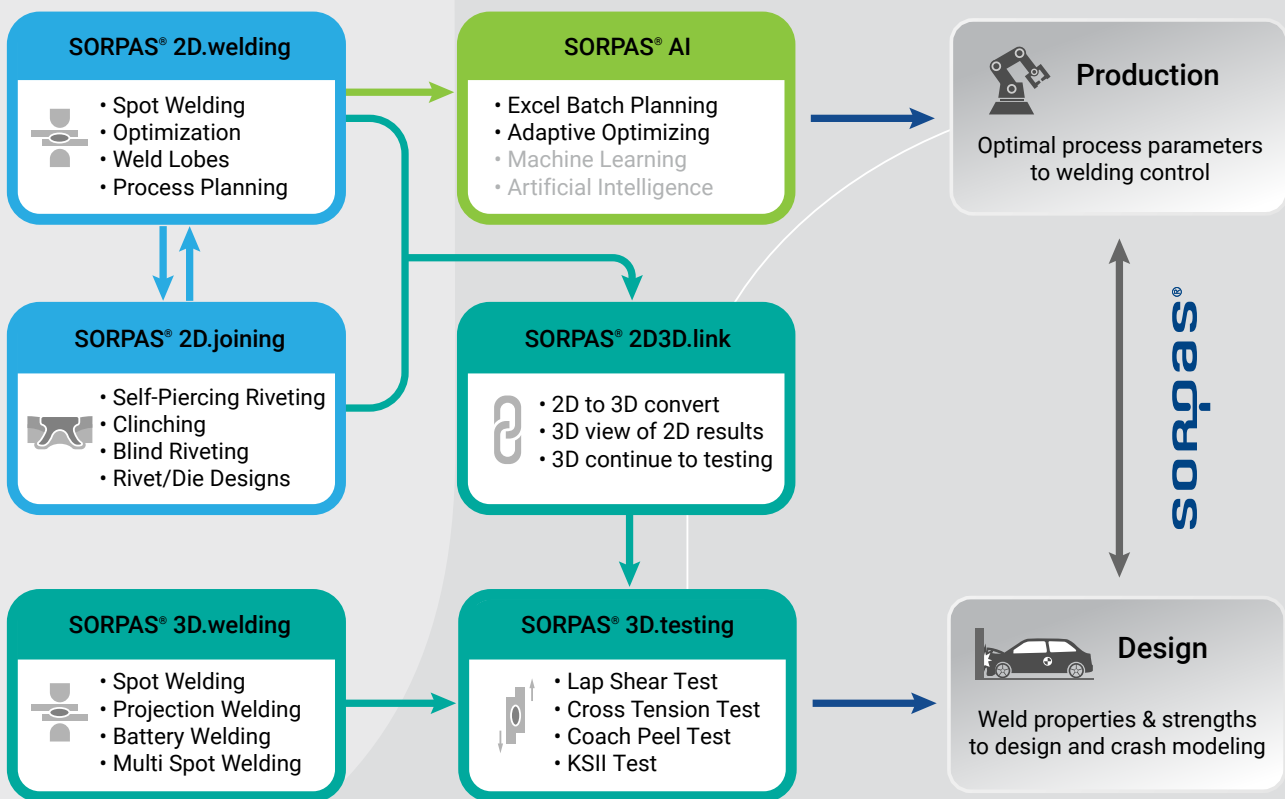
SORPAS® 2D.welding

• Spot Welding
• Optimization
• Weld Lobes
• Process Planning

SORPAS® AI

• Excel Batch Planning
• Adaptive Optimizing
• Machine Learning
• Artificial Intelligence

Production

Optimal process parameters to welding control

SORPAS® 2D.joining

• Self-Piercing Riveting
• Clinching
• Blind Riveting
• Rivet/Die Designs

SORPAS® 2D3D.link

• 2D to 3D convert
• 3D view of 2D results
• 3D continue to testing

sorpas®

SORPAS® 3D.welding

• Spot Welding
• Projection Welding
• Battery Welding
• Multi Spot Welding

SORPAS® 3D.testing

• Lap Shear Test
• Cross Tension Test
• Coach Peel Test
• KSII Test

Design

Weld properties & strengths to design and crash modeling